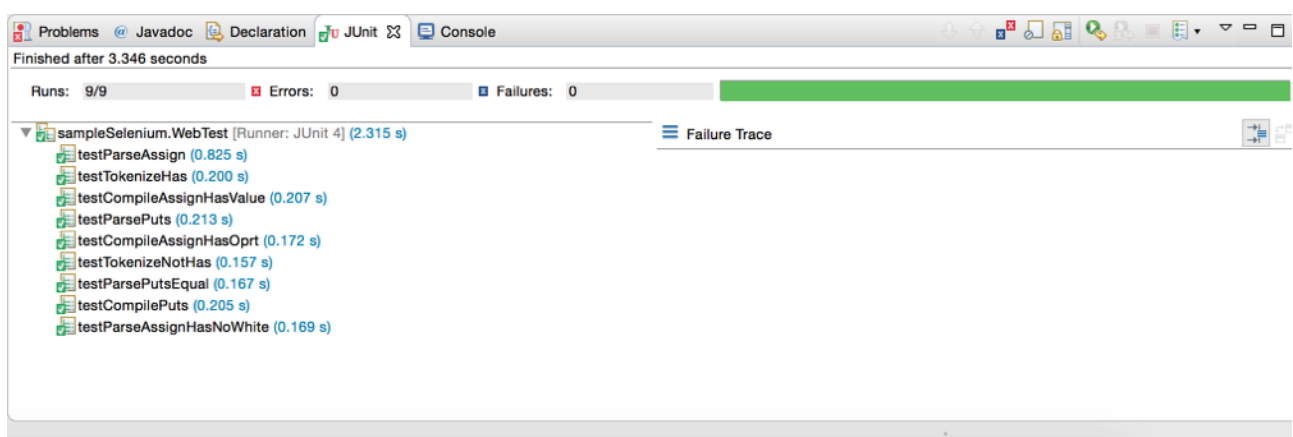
Problems @ Javadoc Declaration JUnit Console

Finished after 3.346 seconds

Runs: 9/9 Errors: 0 Failures: 0

sampleSelenium.WebTest [Runner: JUnit 4] (2.315 s)
testParseAssign (0.825 s)
testTokenizeHas (0.200 s)
testCompileAssignHasValue (0.207 s)
testParsePuts (0.213 s)
testCompileAssignHasOprt (0.172 s)
testTokenizeNotHas (0.157 s)
testParsePutsEqual (0.167 s)
testCompilePuts (0.205 s)
testParseAssignHasNoWhite (0.169 s)

Failure Trace